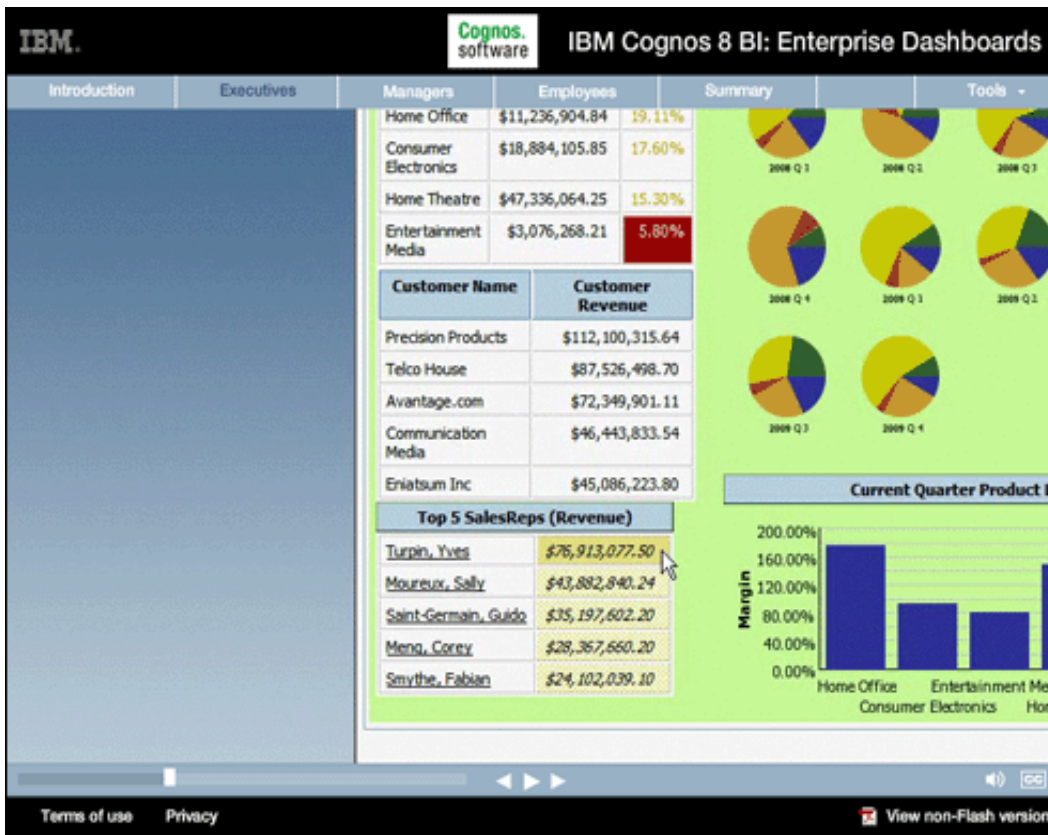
IBM.

Cognos. software

IBM Cognos 8 BI: Enterprise Dashboards

Introduction | Executives | Managers | Employees | Summary | Tools -

| Home Office | $11,236,904.84 | 19.11% |
|---|---|---|
| Consumer Electronics | $18,884,105.85 | 17.60% |
| Home Theatre | $47,336,064.25 | 15.30% |
| Entertainment Media | $3,076,268.21 | 5.80% |

| Customer Name | Customer Revenue |
|---|---|
| Precision Products | $112,100,315.64 |
| Telco House | $87,526,498.70 |
| Avantage.com | $72,349,901.11 |
| Communication Media | $46,443,833.54 |
| Eniatsum Inc | $45,086,223.80 |

| Top 5 SalesReps (Revenue) | |
|---|---|
| Turpin, Yves | $76,913,077.50 |
| Moureux, Sally | $43,882,840.24 |
| Saint-Germain, Guido | $35,197,602.20 |
| Meng, Corey | $28,367,660.20 |
| Smythe, Fabian | $24,102,039.10 |

2008 Q 1
2008 Q 2
2008 Q 3
2008 Q 4
2009 Q 1
2009 Q 2
2009 Q 3
2009 Q 4

Current Quarter Product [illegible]

200.00%
160.00%
120.00%
80.00%
40.00%
0.00%
Margin
Home Office
Entertainment Me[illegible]
Consumer Electronics
Ho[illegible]

Terms of use Privacy

View non-Flash versio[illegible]